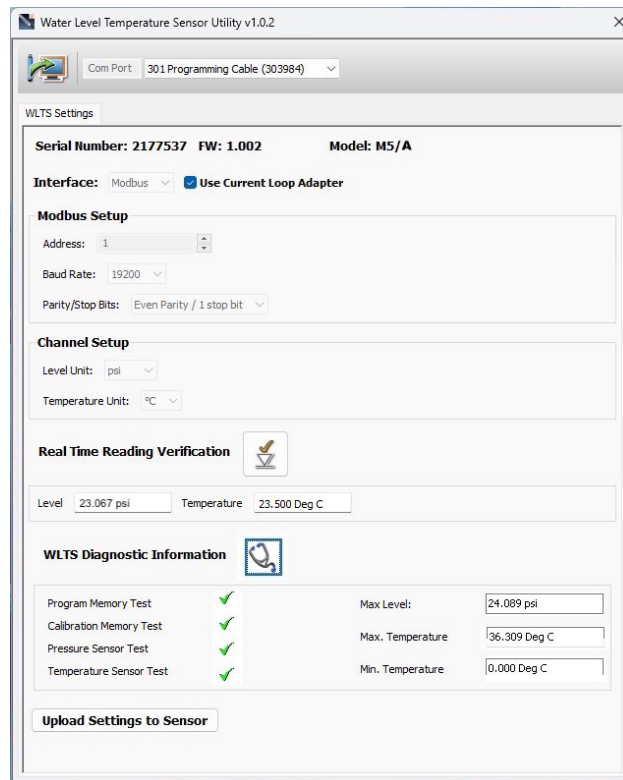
Water Level Temperature Sensor Utility v1.0.2

×

Com Port 301 Programming Cable (303984)

WLTS Settings

Serial Number: 2177537 FW: 1.002 Model: M5/A

Interface: Modbus Use Current Loop Adapter

Modbus Setup

Address: 1

Baud Rate: 19200

Parity/Stop Bits: Even Parity / 1 stop bit

Channel Setup

Level Unit: psi

Temperature Unit: ºC

Real Time Reading Verification

Level 23.067 psi Temperature 23.500 Deg C

WLTS Diagnostic Information

Program Memory Test ✓
Calibration Memory Test ✓
Pressure Sensor Test ✓
Temperature Sensor Test ✓

Max Level: 24.089 psi
Max. Temperature 36.309 Deg C
Min. Temperature 0.000 Deg C

Upload Settings to Sensor